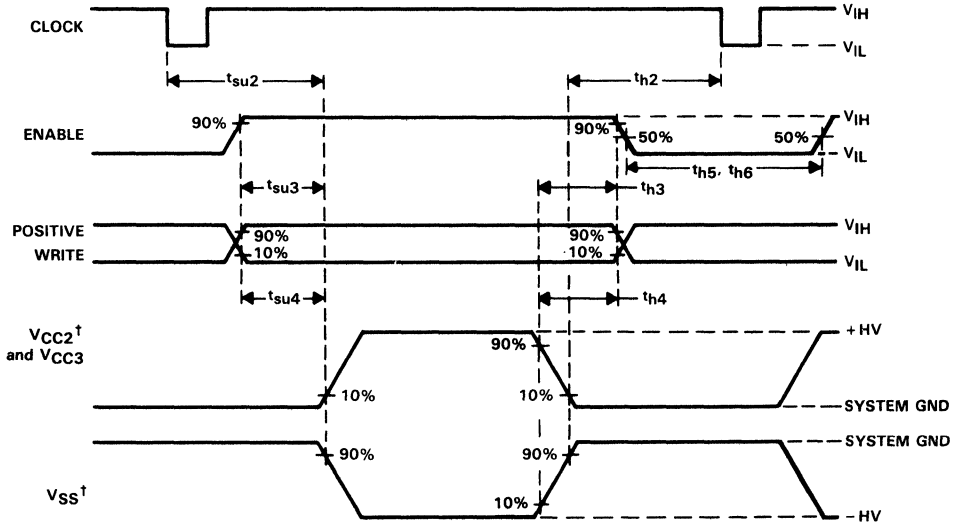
CLOCK

$V_{IH}$

$V_{IL}$

$t_{su2}$

$t_{h2}$

ENABLE

90%

90%

50%

50%

$V_{IH}$

$V_{IL}$

$t_{h5}$, $t_{h6}$

$t_{su3}$

$t_{h3}$

POSITIVE WRITE

90%

10%

90%

10%

$V_{IH}$

$V_{IL}$

$t_{su4}$

$t_{h4}$

$V_{CC2}$† and $V_{CC3}$

90%

+HV

10%

10%

SYSTEM GND

SYSTEM GND

90%

90%

$V_{SS}$†

10%

−HV